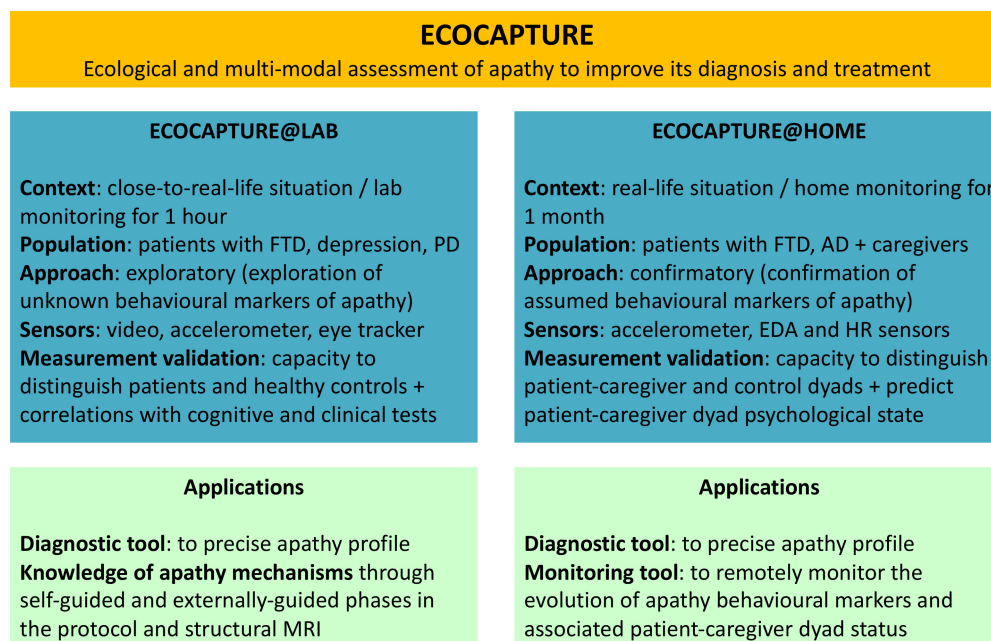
ECOCAPTURE

Ecological and multi-modal assessment of apathy to improve its diagnosis and treatment

ECOCAPTURE@LAB

Context: close-to-real-life situation / lab monitoring for 1 hour
Population: patients with FTD, depression, PD
Approach: exploratory (exploration of unknown behavioural markers of apathy)
Sensors: video, accelerometer, eye tracker
Measurement validation: capacity to distinguish patients and healthy controls + correlations with cognitive and clinical tests

ECOCAPTURE@HOME

Context: real-life situation / home monitoring for 1 month
Population: patients with FTD, AD + caregivers
Approach: confirmatory (confirmation of assumed behavioural markers of apathy)
Sensors: accelerometer, EDA and HR sensors
Measurement validation: capacity to distinguish patient-caregiver and control dyads + predict patient-caregiver dyad psychological state

Applications

Diagnostic tool: to precise apathy profile
Knowledge of apathy mechanisms through self-guided and externally-guided phases in the protocol and structural MRI

Applications

Diagnostic tool: to precise apathy profile
Monitoring tool: to remotely monitor the evolution of apathy behavioural markers and associated patient-caregiver dyad status